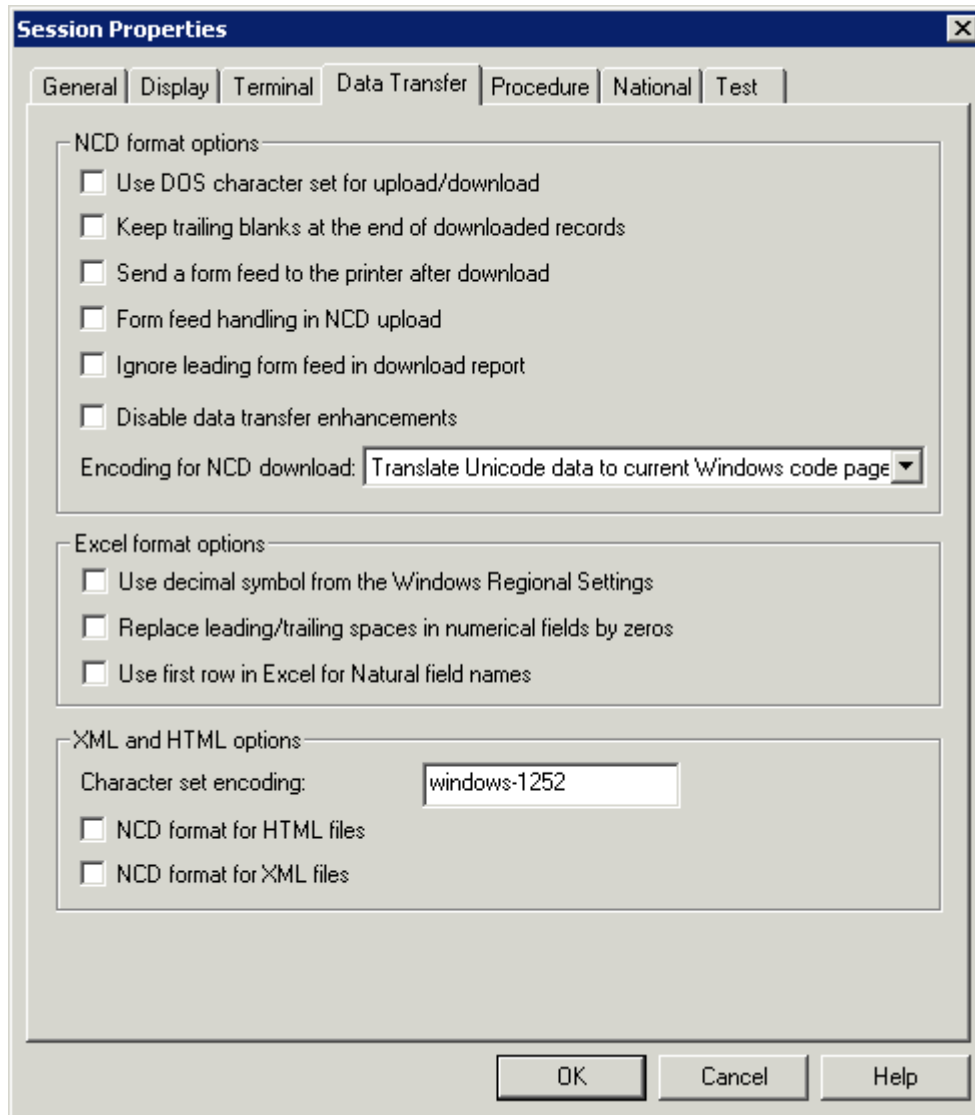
Session Properties

General | Display | Terminal | Data Transfer | Procedure | National | Test

NCD format options

Use DOS character set for upload/download

Keep trailing blanks at the end of downloaded records

Send a form feed to the printer after download

Form feed handling in NCD upload

Ignore leading form feed in download report

Disable data transfer enhancements

Encoding for NCD download: Translate Unicode data to current Windows code page

Excel format options

Use decimal symbol from the Windows Regional Settings

Replace leading/trailing spaces in numerical fields by zeros

Use first row in Excel for Natural field names

XML and HTML options

Character set encoding: windows-1252

NCD format for HTML files

NCD format for XML files

OK Cancel Help